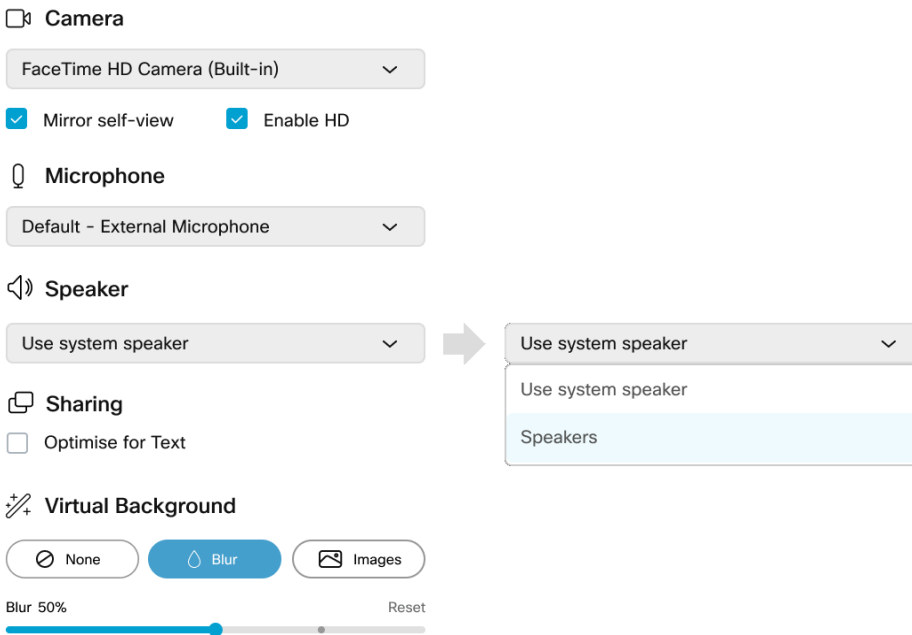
Camera

FaceTime HD Camera (Built-in)

Mirror self-view

Enable HD

Microphone

Default - External Microphone

Speaker

Use system speaker

Use system speaker

Use system speaker

Speakers

Sharing

Optimise for Text

Virtual Background

None

Blur

Images

Blur 50%

Reset